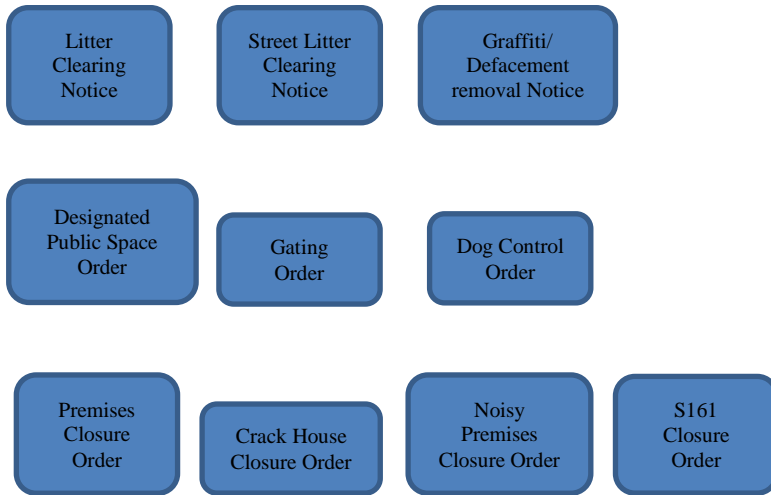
Litter Clearing Notice

Street Litter Clearing Notice

Graffiti/ Defacement removal Notice

Designated Public Space Order

Gating Order

Dog Control Order

Premises Closure Order

Crack House Closure Order

Noisy Premises Closure Order

S161 Closure Order